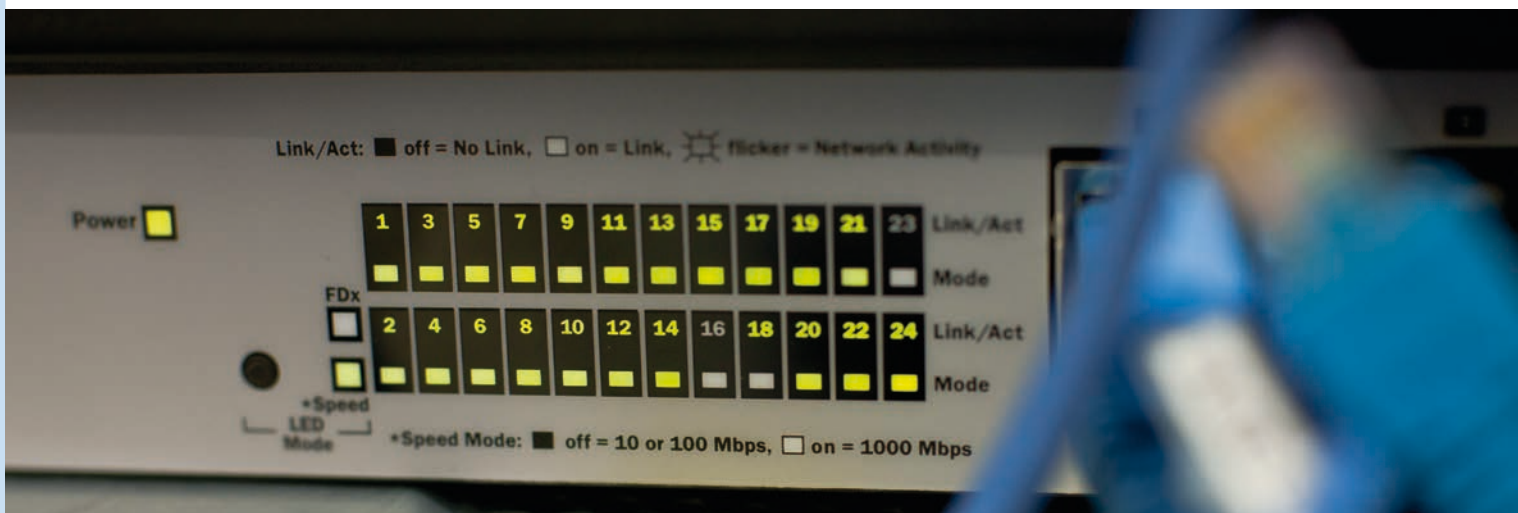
Link/Act: off = No Link, on = Link, flicker = Network Activity

Power

1 3 5 7 9 11 13 15 17 19 21 23 Link/Act

Mode

FDx

2 4 6 8 10 12 14 16 18 20 22 24 Link/Act

Mode

•Speed

LED Mode

•Speed Mode: off = 10 or 100 Mbps, on = 1000 Mbps